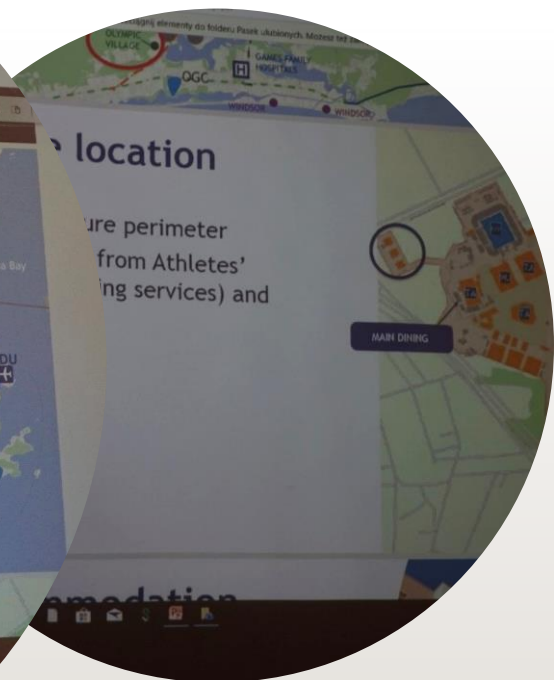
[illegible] elementy do folderu Pasek ulubionych. Możesz też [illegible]

OLYMPIC VILLAGE

OGC

GAMES FAMILY HOSPITALS

WINDSOR

WINDSOR

location

ure perimeter

from Athletes'

ing services) and

MAIN DINING

a Bay

DU

modation